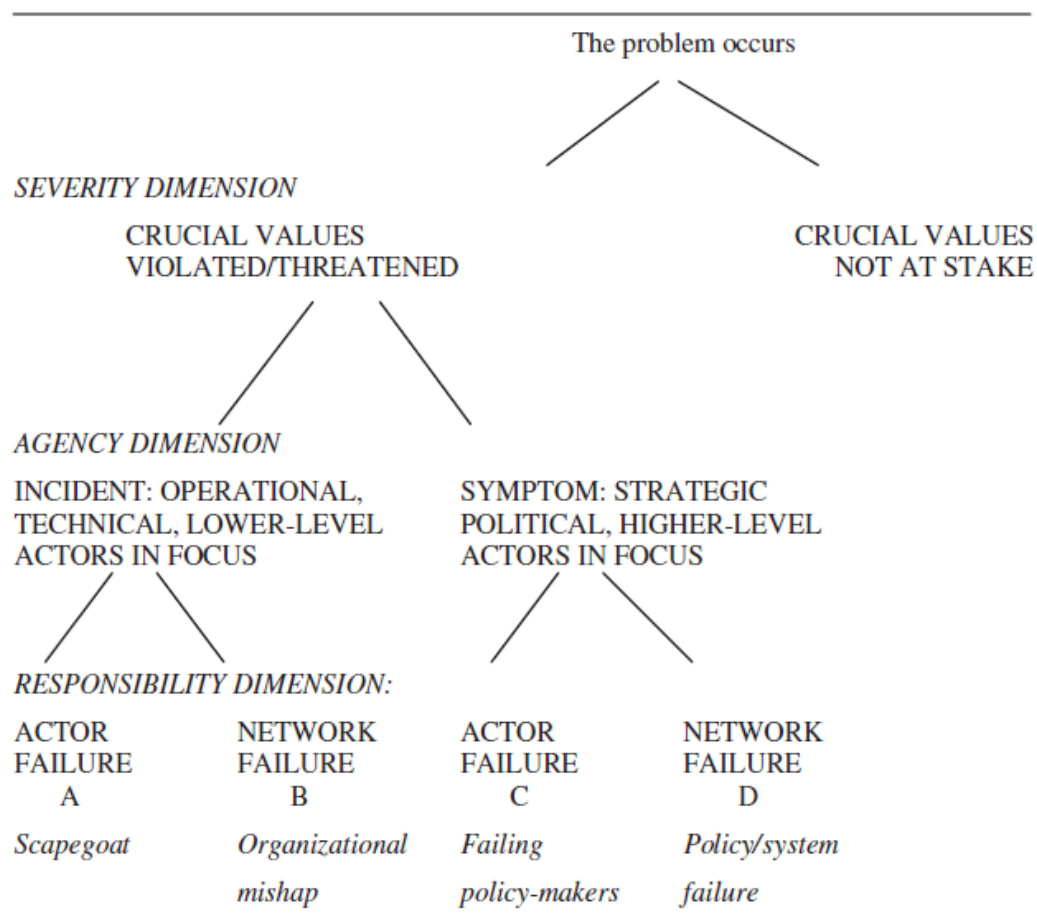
The problem occurs

SEVERITY DIMENSION

CRUCIAL VALUES VIOLATED/THREATENED

CRUCIAL VALUES NOT AT STAKE

AGENCY DIMENSION

INCIDENT: OPERATIONAL, TECHNICAL, LOWER-LEVEL ACTORS IN FOCUS

SYMPTOM: STRATEGIC POLITICAL, HIGHER-LEVEL ACTORS IN FOCUS

RESPONSIBILITY DIMENSION:

ACTOR FAILURE
A
Scapegoat

NETWORK FAILURE
B
Organizational mishap

ACTOR FAILURE
C
Failing policy-makers

NETWORK FAILURE
D
Policy/system failure